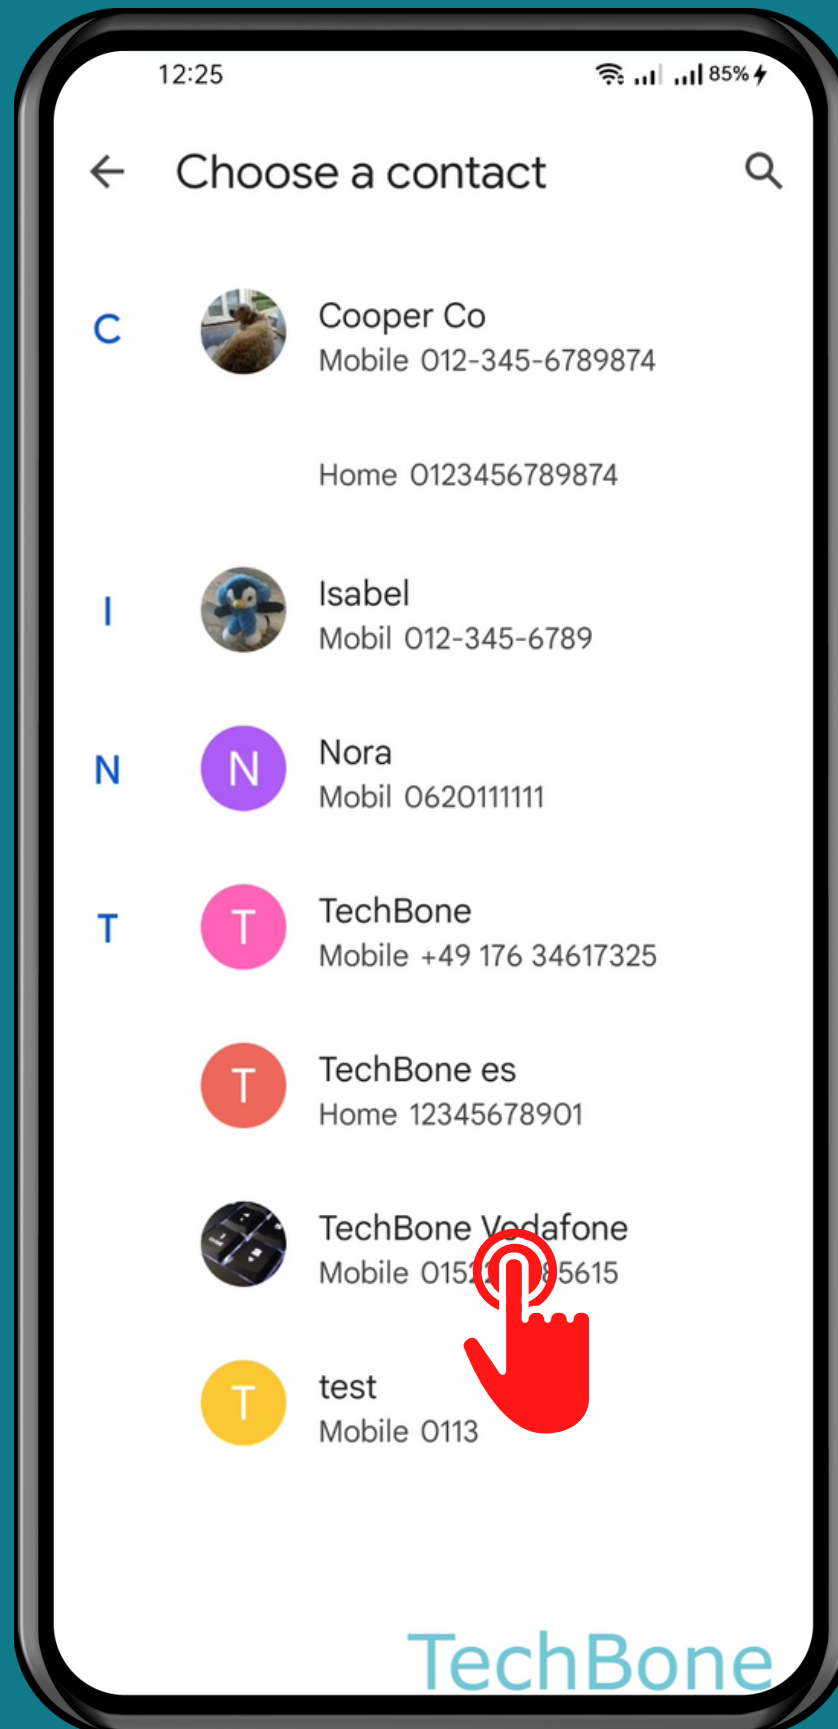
12:25

85%

Choose a contact

C

Cooper Co
Mobile 012-345-6789874

Home 0123456789874

I

Isabel
Mobil 012-345-6789

N

N

Nora
Mobil 0620111111

T

T

TechBone
Mobile +49 176 34617325

T

TechBone es
Home 12345678901

TechBone V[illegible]dafone
Mobile 015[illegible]5615

T

test
Mobile 0113

TechBone